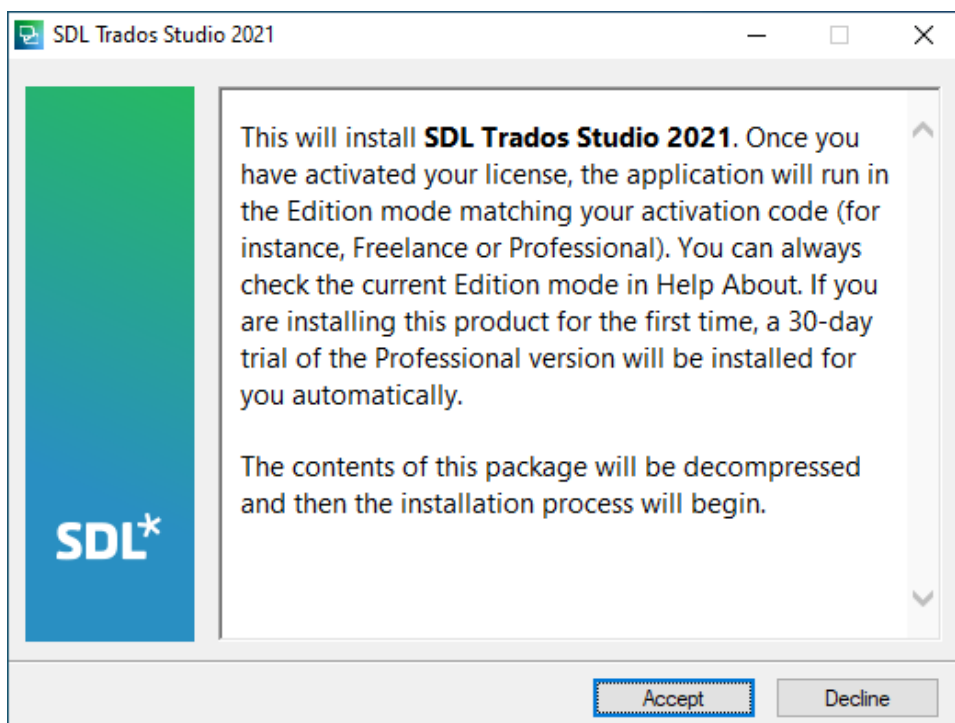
SDL Trados Studio 2021

SDL*

This will install **SDL Trados Studio 2021**. Once you have activated your license, the application will run in the Edition mode matching your activation code (for instance, Freelance or Professional). You can always check the current Edition mode in Help About. If you are installing this product for the first time, a 30-day trial of the Professional version will be installed for you automatically.

The contents of this package will be decompressed and then the installation process will begin.

Accept
Decline